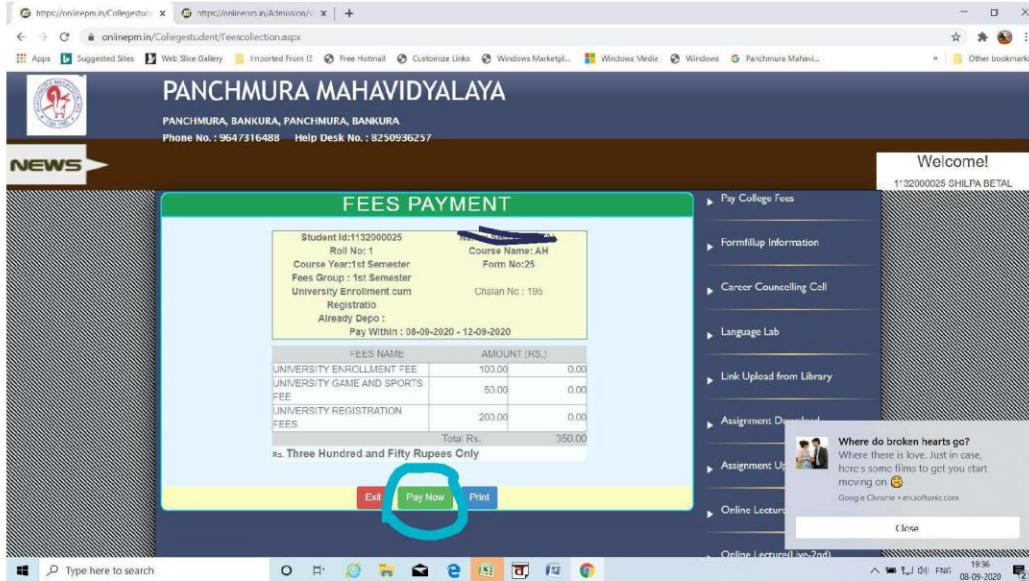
https://onlinepm.in/Collegestud x https://onlinepm.in/Admission/ x +

onlinepm.in/Collegestudent/Feescollection.aspx

Apps Suggested Sites Web Slice Gallery Imported From IE Free Hotmail Customize Links Windows Marketpl... Windows Media Windows Panchmura Mahavi... Other bookmarks

PANCHMURA MAHAVIDYALAYA

PANCHMURA, BANKURA, PANCHMURA, BANKURA

Phone No. : 9647316488 Help Desk No. : 8250936257

NEWS

Welcome!

1132000025 SHILPA BETAL

FEES PAYMENT

Student Id:1132000025
Roll No: 1
Course Year:1st Semester
Fees Group : 1st Semester
University Enrollment cum Registratio
Already Depo :
Course Name: AH
Form No:25
Chalan No : 195
Pay Within : 08-09-2020 - 12-09-2020

| FEES NAME | AMOUNT (RS.) | |
|---|---|---|
| UNIVERSITY ENROLLMENT FEE | 100.00 | 0.00 |
| UNIVERSITY GAME AND SPORTS FEE | 50.00 | 0.00 |
| UNIVERSITY REGISTRATION FEES | 200.00 | 0.00 |
| | Total Rs. | 350.00 |

Rs. Three Hundred and Fifty Rupees Only

Exit Pay Now Print

Pay College Fees

Formfillup Information

Career Councelling Cell

Language Lab

Link Upload from Library

Assignment D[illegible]

Assignment U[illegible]

Online Lectur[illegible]

Online Lecture(Live-2nd)

Where do broken hearts go?
Where there is love. Just in case, here's some films to get you start moving on
Google Chrome • en.softonic.com

Close

Type here to search

ENG 19:36 08-09-2020